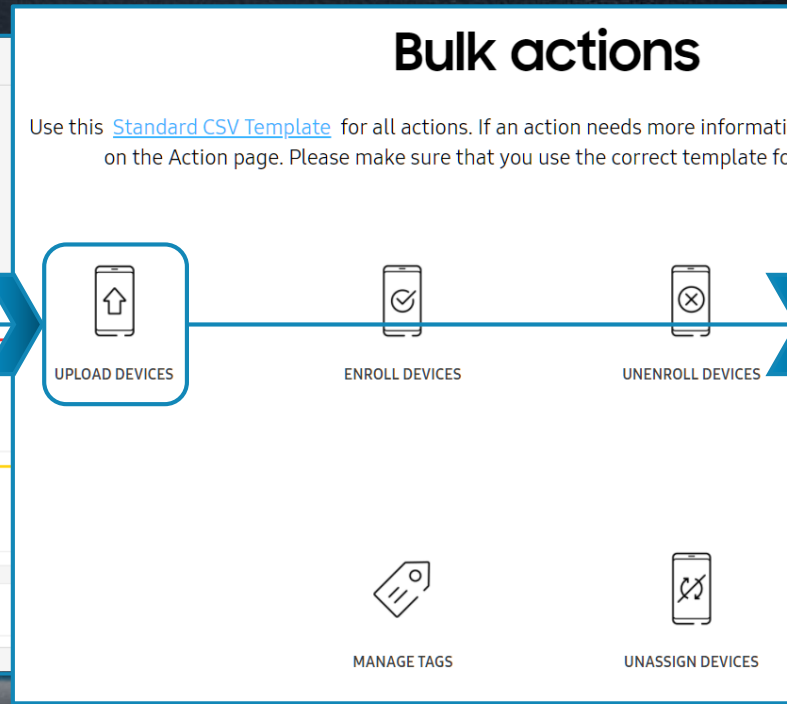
Bulk actions

Use this Standard CSV Template for all actions. If an action needs more informati on the Action page. Please make sure that you use the correct template fo

UPLOAD DEVICES

ENROLL DEVICES

UNENROLL DEVICES

MANAGE TAGS

UNASSIGN DEVICES